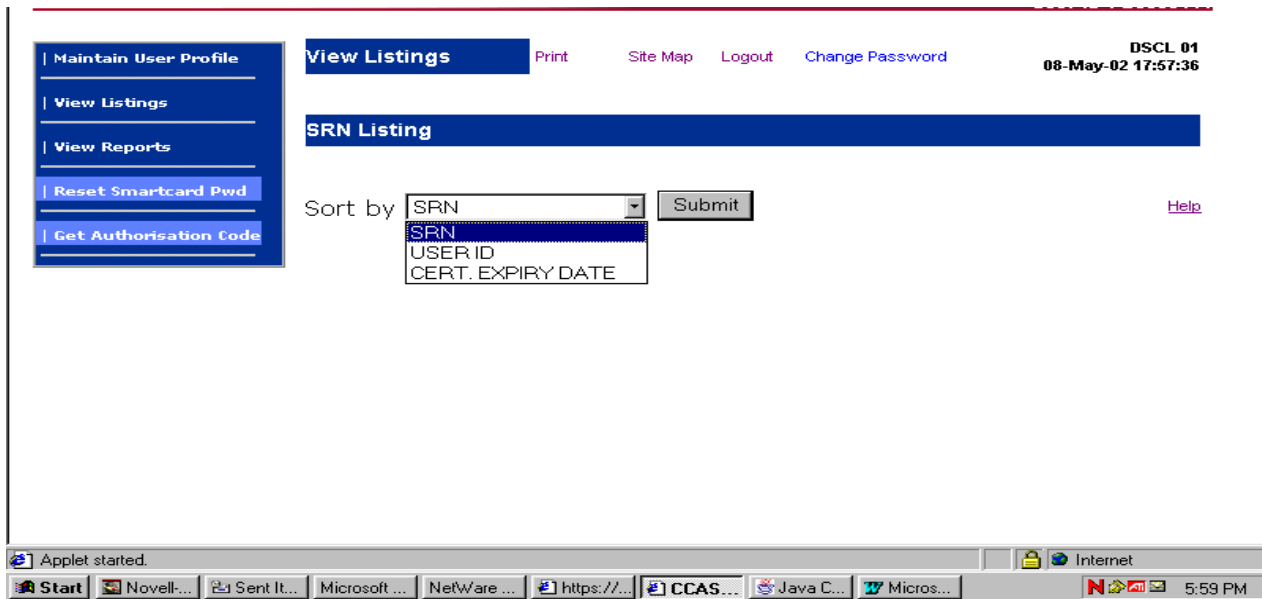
| Maintain User Profile

| View Listings

| View Reports

| Reset Smartcard Pwd

| Get Authorisation Code

View Listings Print Site Map Logout Change Password

DSCL 01
08-May-02 17:57:36

SRN Listing

Sort by SRN Submit

SRN
USER ID
CERT. EXPIRY DATE

Help

Applet started.

Internet

Start Novell-... Sent It... Microsoft ... NetWare ... https://... CCAS... Java C... Micros...

5:59 PM